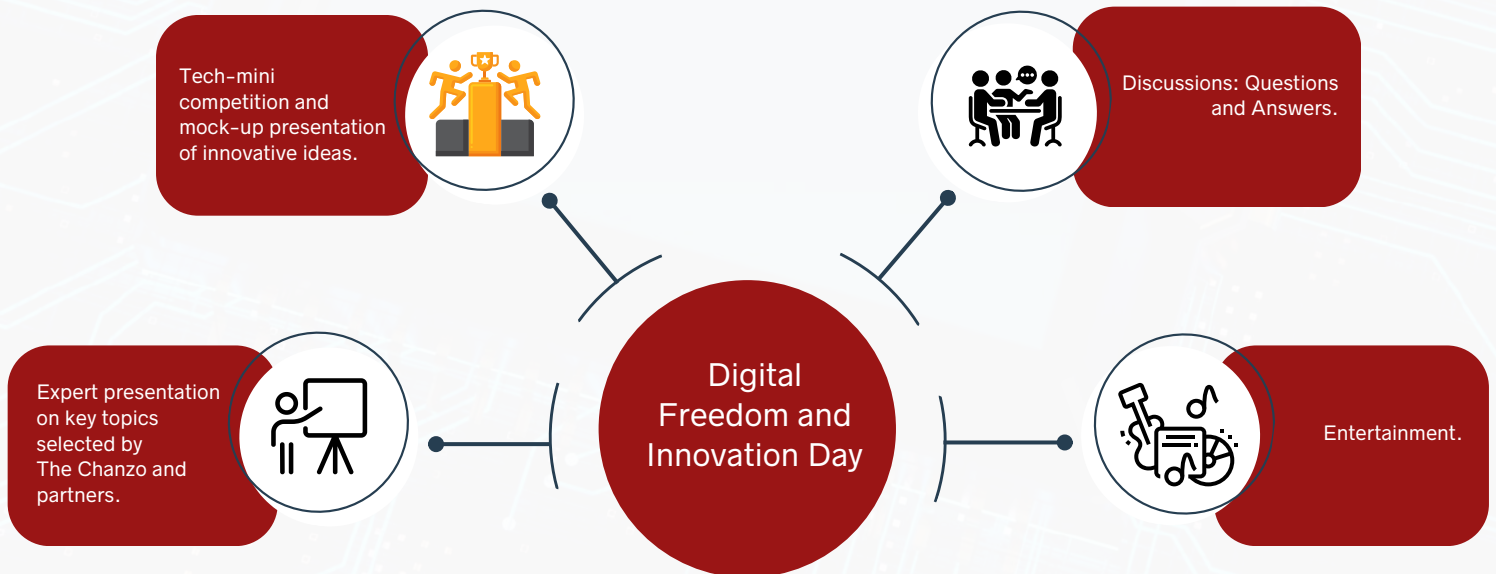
Tech-mini competition and mock-up presentation of innovative ideas.

Discussions: Questions and Answers.

Digital Freedom and Innovation Day

Expert presentation on key topics selected by The Chanzo and partners.

Entertainment.